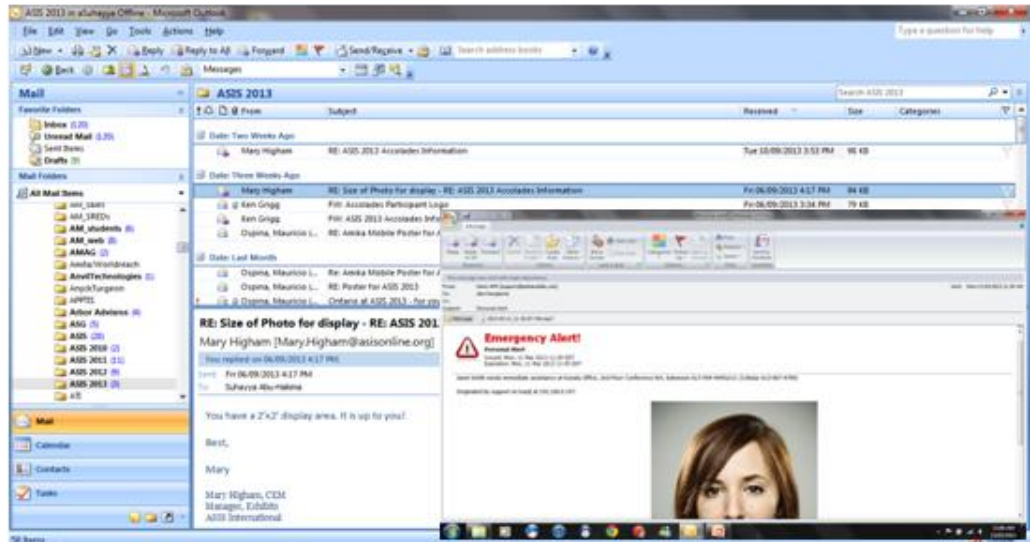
ASIS 2013 in aSuhayya Offline - Microsoft Outlook

File Edit View Go Tools Actions Help

New Reply Reply to All Forward Send/Receive Search address books

Back Messages

Type a question for help

Mail

Favorite Folders

Inbox (120)
Unread Mail (135)
Sent Items
Drafts (9)

Mail Folders

All Mail Items

AM_SREDs
AM_students (6)
AM_web (8)
AMAG (2)
AnvilTechnologies (1)
AnyickTurgeon
APPTEL
Arbor Advisors (4)
ASG (5)
ASIS (20)
ASIS 2010 (2)
ASIS 2011 (11)
ASIS 2012 (9)
ASIS 2013 (3)

Mail
Calendar
Contacts
Tasks

ASIS 2013

Search ASIS 2013

From | Subject | Received | Size | Categories

Date: Two Weeks Ago

Mary Higham | RE: ASIS 2013 Accolades Information | Tue 10/09/2013 3:53 PM | 96 KB

Date: Three Weeks Ago

Mary Higham | RE: Size of Photo for display - RE: ASIS 2013 Accolades Information | Fri 06/09/2013 4:17 PM | 84 KB
Ken Grigg | FW: Accolades Participant Logo | Fri 06/09/2013 3:34 PM | 79 KB
Ken Grigg | FW: ASIS 2013 Accolades Info
Ospina, Mauricio L... | Re: Amika Mobile Poster for A

Date: Last Month

Ospina, Mauricio L... | Re: Amika Mobile Poster for A
Ospina, Mauricio L... | RE: Poster for ASIS 2013
Ospina, Mauricio L... | Ontario at ASIS 2013 - for you

RE: Size of Photo for display - RE: ASIS 201

Mary Higham [Mary.Higham@asisonline.org]

You replied on 06/09/2013 4:17 PM

Sent: Fri 06/09/2013 4:17 PM
To: Suhayya Abu-Hakima

You have a 2"x2" display area. It is up to you!

Best,

Mary

Mary Higham, CEM
Manager, Exhibits
ASIS International

Emergency Alert!

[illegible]